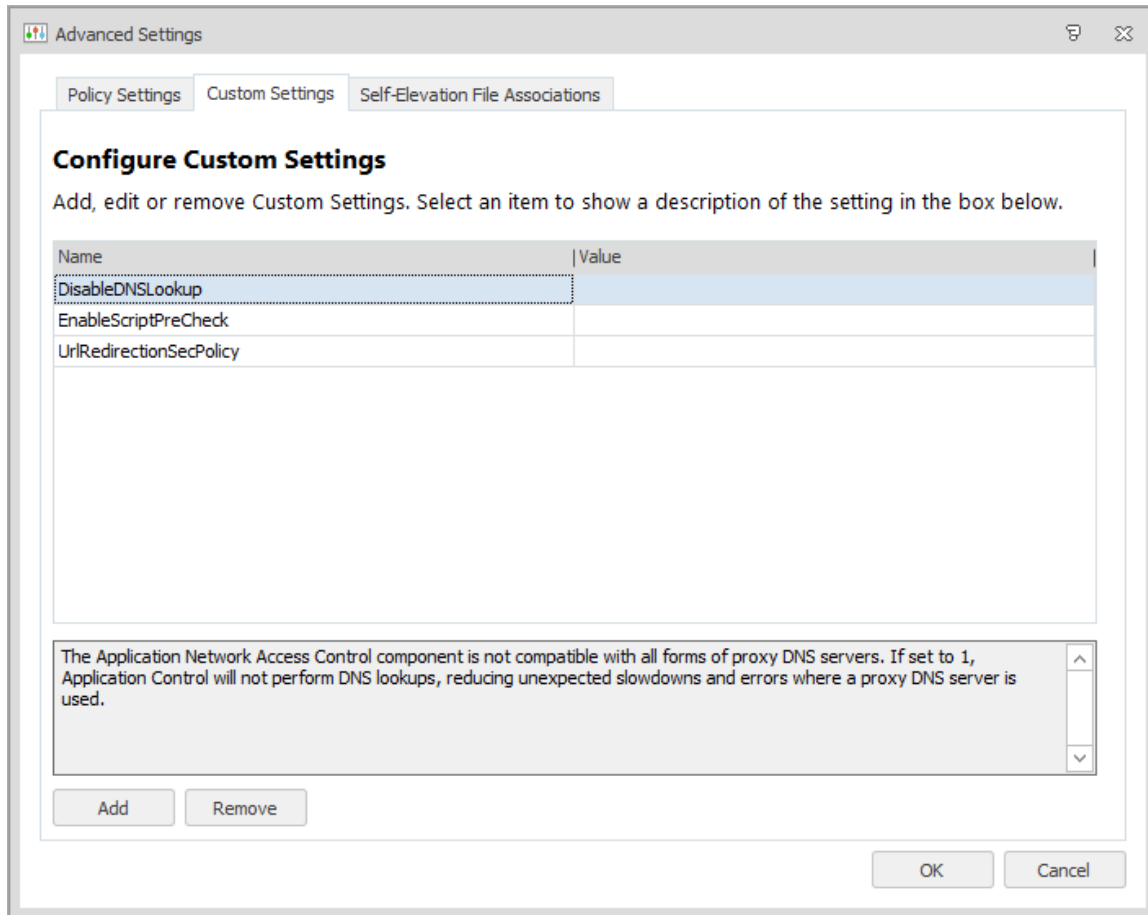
Advanced Settings

Policy Settings | Custom Settings | Self-Elevation File Associations

**Configure Custom Settings**

Add, edit or remove Custom Settings. Select an item to show a description of the setting in the box below.

| Name | Value |
|---|---|
| DisableDNSLookup | |
| EnableScriptPreCheck | |
| UrlRedirectionSecPolicy | |

The Application Network Access Control component is not compatible with all forms of proxy DNS servers. If set to 1, Application Control will not perform DNS lookups, reducing unexpected slowdowns and errors where a proxy DNS server is used.

Add | Remove

OK | Cancel